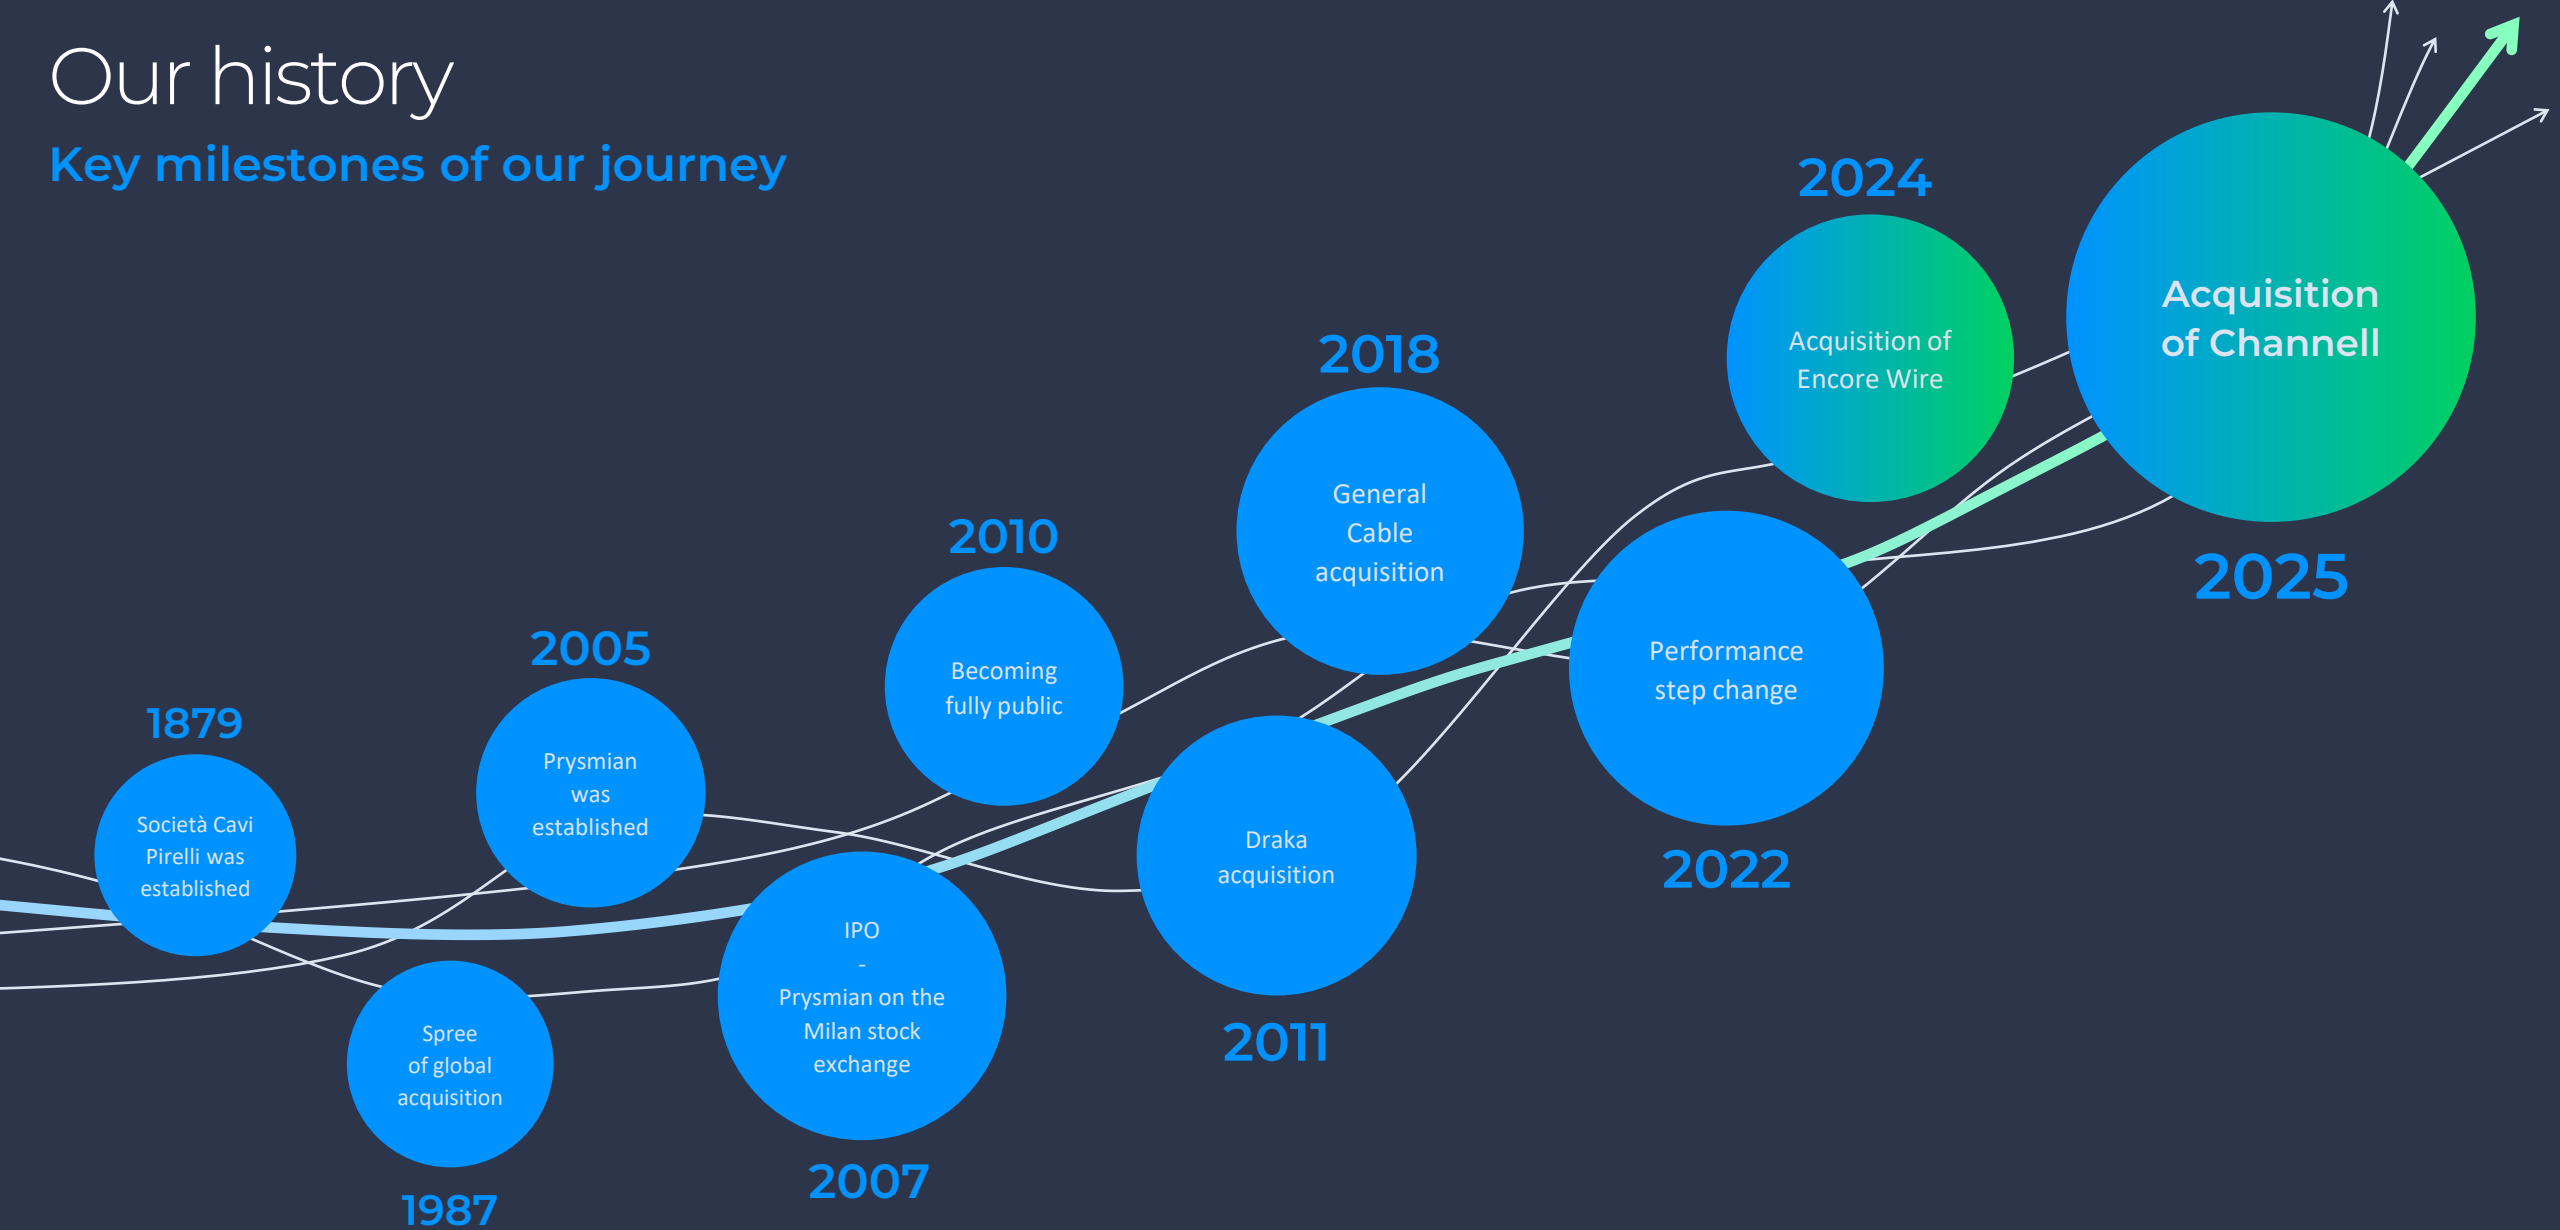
Our history

Key milestones of our journey

1879
Società Cavi Pirelli was established

Spree of global acquisition
1987

2005
Prysmian was established

IPO - Prysmian on the Milan stock exchange
2007

2010
Becoming fully public

Draka acquisition
2011

2018
General Cable acquisition

Performance step change
2022

2024
Acquisition of Encore Wire

Acquisition of Channell
2025